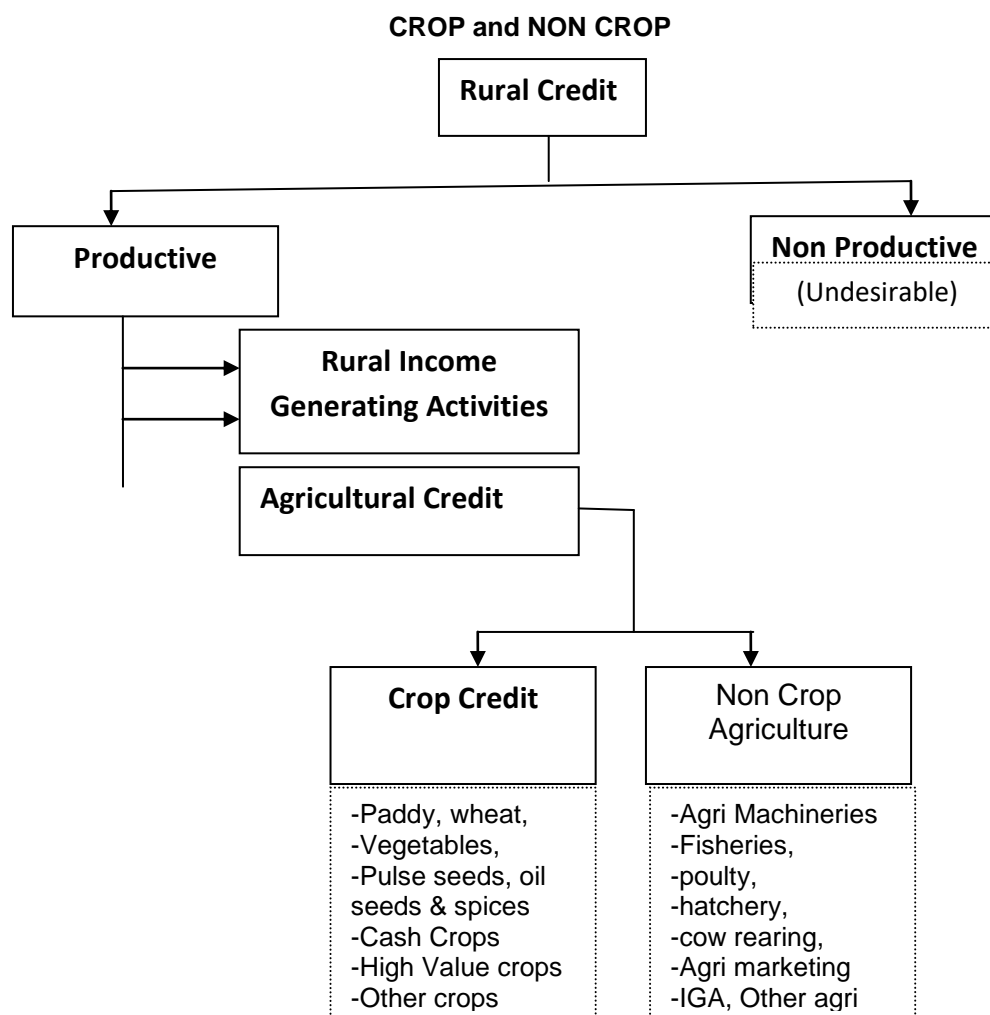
CROP and NON CROP

Rural Credit

Productive

Non Productive
(Undesirable)

Rural Income Generating Activities

Agricultural Credit

Crop Credit

Non Crop Agriculture

-Paddy, wheat,
-Vegetables,
-Pulse seeds, oil seeds & spices
-Cash Crops
-High Value crops
-Other crops

-Agri Machineries
-Fisheries,
-poulty,
-hatchery,
-cow rearing,
-Agri marketing
-IGA, Other agri